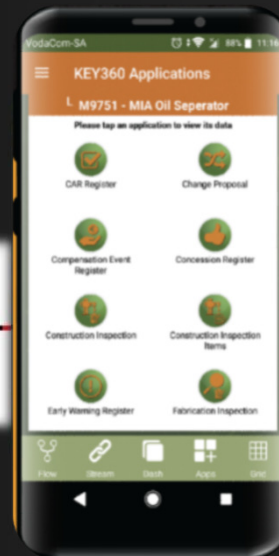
VodaCom-SA 88% 11:1

KEY360 Applications

M9751 - MIA Oil Seperator

Please tap an application to view its data

CAR Register

Change Proposal

Compensation Event Register

Concession Register

Construction Inspection

Construction Inspection Items

Early Warning Register

Fabrication Inspection

Flow

Stream

Stash

Apps

Grid